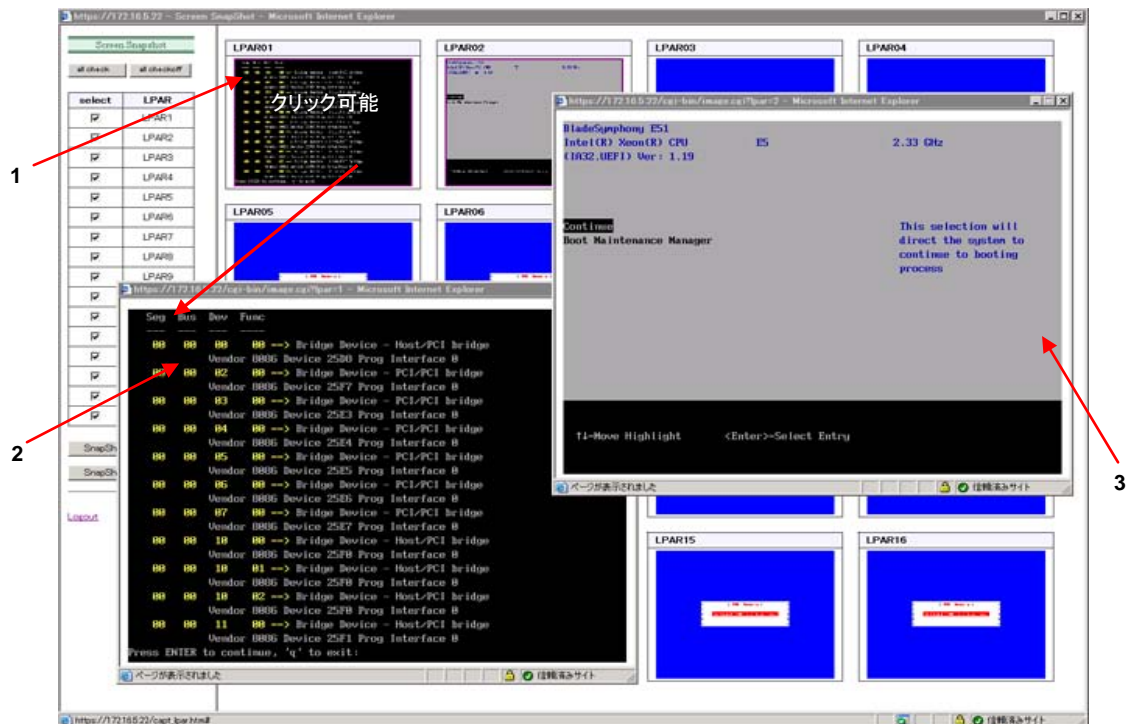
https://172.16.5.22 - Screen SnapShot - Microsoft Internet Explorer

Screen SnapShot

all check | all checkoff

| select | LPAR |
|---|---|
| ☑ | LPAR1 |
| ☑ | LPAR2 |
| ☑ | LPAR3 |
| ☑ | LPAR4 |
| ☑ | LPAR5 |
| ☑ | LPAR6 |
| ☑ | LPAR7 |
| ☑ | LPAR8 |
| ☑ | LPAR9 |

SnapSh
SnapSh

Logout

LPAR01
クリック可能
LPAR02
LPAR03
LPAR04
LPAR05
LPAR06
LPAR15
LPAR16

1
2
3

https://172.16.5.22/cgi-bin/image.cgi?lpar=2 - Microsoft Internet Explorer

BladeSymphony E51
Intel(R) Xeon(R) CPU E5 2.33 GHz
(IA32,UEFI) Ver: 1.19

Continue
Boot Maintenance Manager

This selection will direct the system to continue to booting process

↑↓=Move Highlight <Enter>=Select Entry

ページが表示されました
信頼済みサイト

https://172.16.5.22/cgi-bin/image.cgi?lpar=1 - Microsoft Internet Explorer

Seg Bus Dev Func
00 00 00 00 ==> Bridge Device - Host/PCI bridge
Vendor 8086 Device 25D8 Prog Interface 0
00 00 02 00 ==> Bridge Device - PCI/PCI bridge
Vendor 8086 Device 25F7 Prog Interface 0
00 00 03 00 ==> Bridge Device - PCI/PCI bridge
Vendor 8086 Device 25E3 Prog Interface 0
00 00 04 00 ==> Bridge Device - PCI/PCI bridge
Vendor 8086 Device 25E4 Prog Interface 0
00 00 05 00 ==> Bridge Device - PCI/PCI bridge
Vendor 8086 Device 25E5 Prog Interface 0
00 00 06 00 ==> Bridge Device - PCI/PCI bridge
Vendor 8086 Device 25E6 Prog Interface 0
00 00 07 00 ==> Bridge Device - PCI/PCI bridge
Vendor 8086 Device 25E7 Prog Interface 0
00 00 10 00 ==> Bridge Device - Host/PCI bridge
Vendor 8086 Device 25F0 Prog Interface 0
00 00 10 01 ==> Bridge Device - Host/PCI bridge
Vendor 8086 Device 25F0 Prog Interface 0
00 00 10 02 ==> Bridge Device - Host/PCI bridge
Vendor 8086 Device 25F0 Prog Interface 0
00 00 11 00 ==> Bridge Device - Host/PCI bridge
Vendor 8086 Device 25F1 Prog Interface 0
Press ENTER to continue, 'q' to exit:

ページが表示されました
信頼済みサイト

https://172.16.5.22/capt_lpar.html#
信頼済みサイト